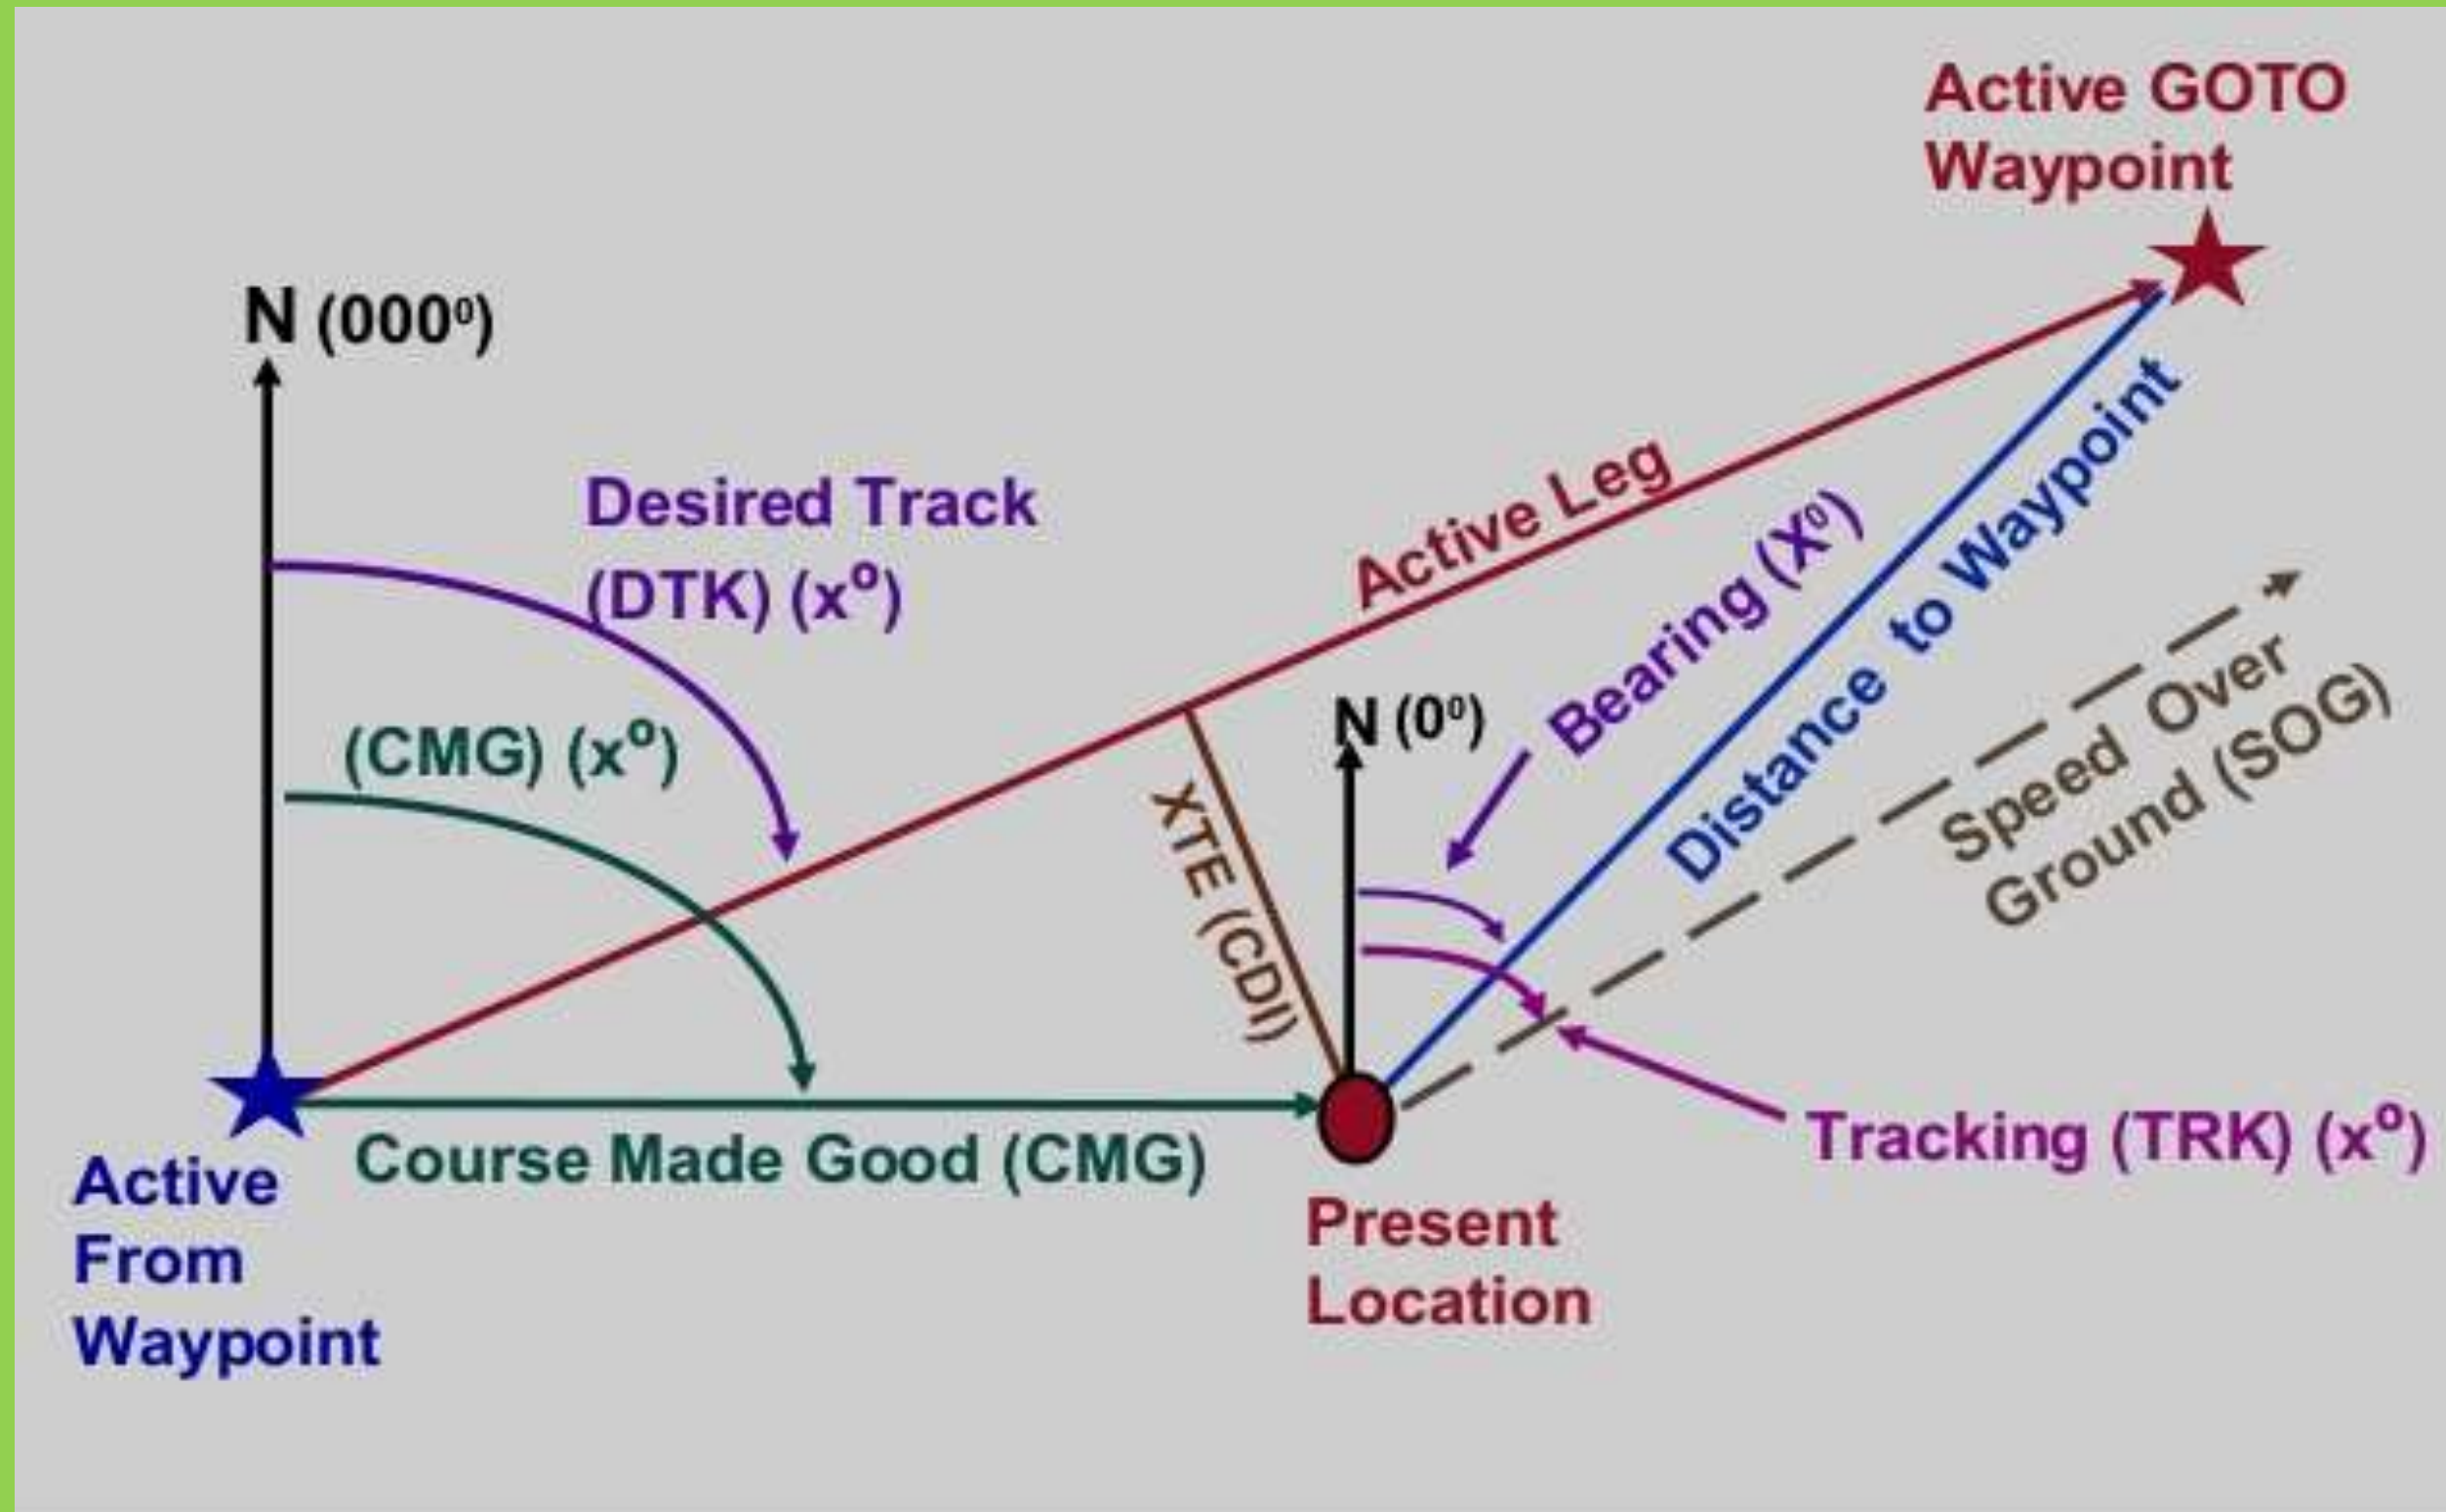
Active GOTO Waypoint

N (000$^0$)

Desired Track (DTK) (x$^o$)

Active Leg

Bearing (X$^0$)

Distance to Waypoint

Speed Over Ground (SOG)

N (0$^0$)

(CMG) (x$^o$)

XTE (CDI)

Tracking (TRK) (x$^o$)

Active From Waypoint

Course Made Good (CMG)

Present Location